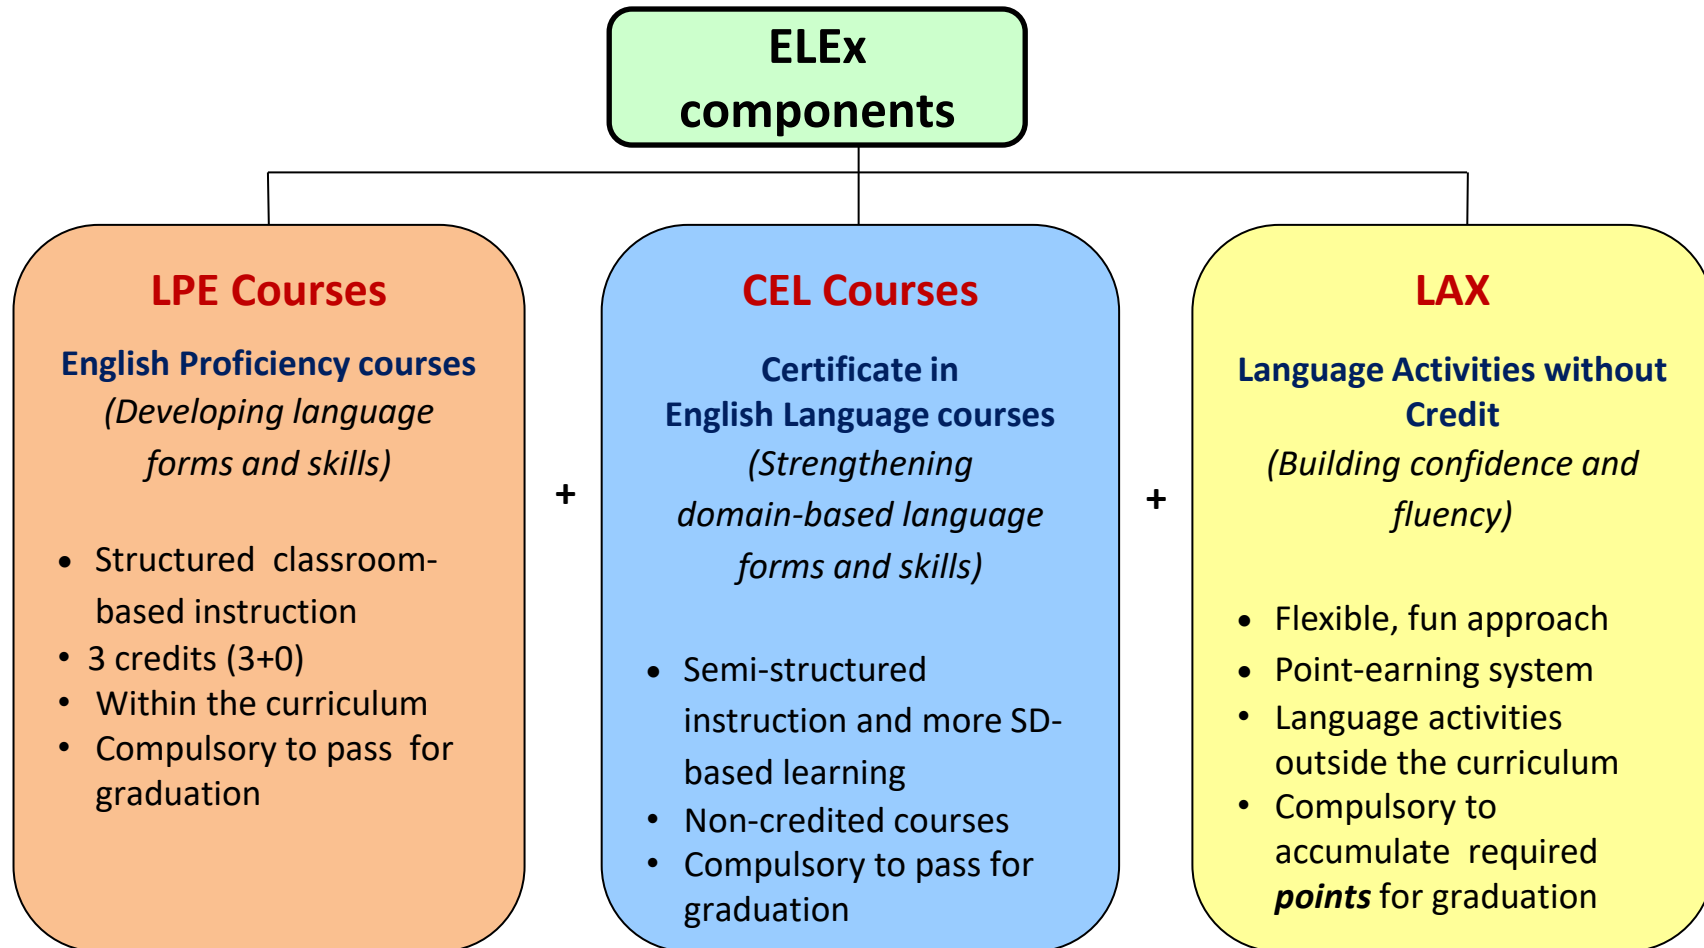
ELEx components

LPE Courses

English Proficiency courses

(Developing language forms and skills)

- Structured classroom-based instruction
- 3 credits (3+0)
- Within the curriculum
- Compulsory to pass for graduation

+

CEL Courses

Certificate in English Language courses

(Strengthening domain-based language forms and skills)

- Semi-structured instruction and more SD-based learning
- Non-credited courses
- Compulsory to pass for graduation

+

LAX

Language Activities without Credit

(Building confidence and fluency)

- Flexible, fun approach
- Point-earning system
- Language activities outside the curriculum
- Compulsory to accumulate required ***points*** for graduation